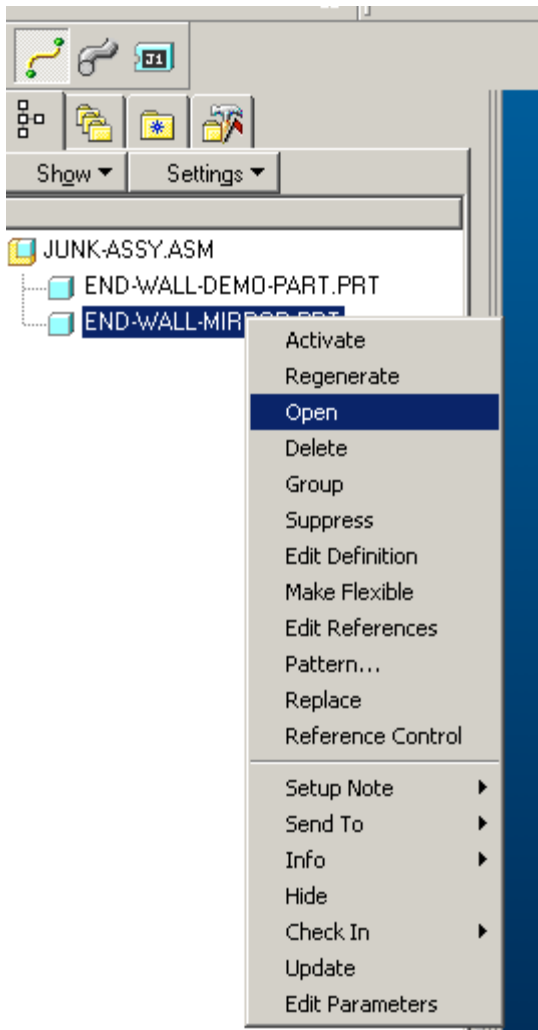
J1

Show ▾ Settings ▾

JUNK-ASSY.ASM
END-WALL-DEMO-PART.PRT
END-WALL-MIR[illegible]

Activate
Regenerate
Open
Delete
Group
Suppress
Edit Definition
Make Flexible
Edit References
Pattern...
Replace
Reference Control
Setup Note
Send To
Info
Hide
Check In
Update
Edit Parameters